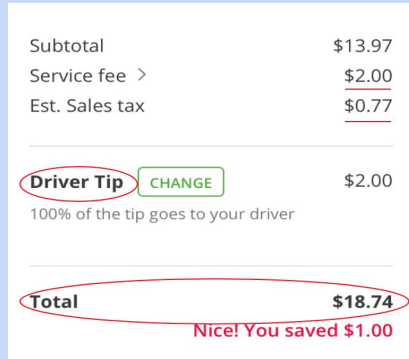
| | |
|---|---|
| Subtotal | \$13.97 |
| Service fee > | \$2.00 |
| Est. Sales tax | \$0.77 |

**Driver Tip** CHANGE \$2.00

100% of the tip goes to your driver

| | |
|---|---|
| **Total** | **\$18.74** |

Nice! You saved \$1.00